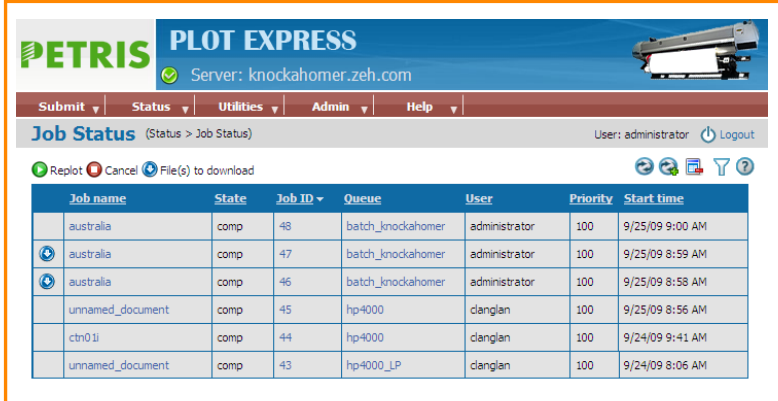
PETRIS PLOT EXPRESS

Server: knockahomer.zeh.com

Submit Status Utilities Admin Help

Job Status (Status > Job Status)

User: administrator Logout

Replot Cancel File(s) to download

| | Job name | State | Job ID | Queue | User | Priority | Start time |
|---|---|---|---|---|---|---|---|
| | australia | comp | 48 | batch_knockahomer | administrator | 100 | 9/25/09 9:00 AM |
| | australia | comp | 47 | batch_knockahomer | administrator | 100 | 9/25/09 8:59 AM |
| | australia | comp | 46 | batch_knockahomer | administrator | 100 | 9/25/09 8:58 AM |
| | unnamed_document | comp | 45 | hp4000 | clanglan | 100 | 9/25/09 8:56 AM |
| | ctn01i | comp | 44 | hp4000 | clanglan | 100 | 9/24/09 9:41 AM |
| | unnamed_document | comp | 43 | hp4000_LP | clanglan | 100 | 9/24/09 8:06 AM |